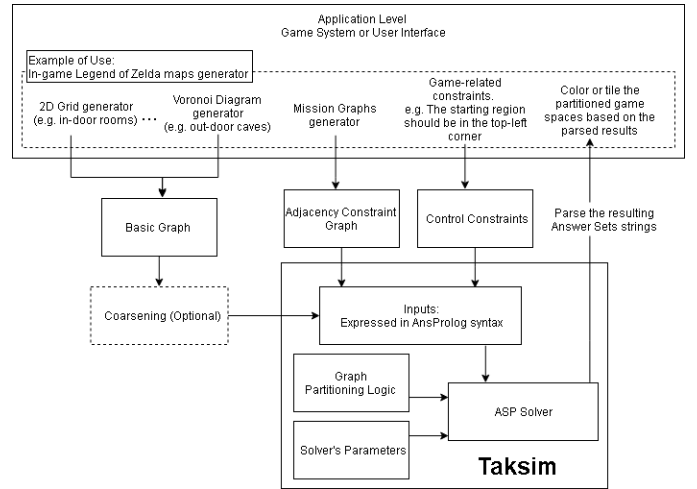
Application Level
Game System or User Interface

Example of Use:
In-game Legend of Zelda maps generator

2D Grid generator (e.g. in-door rooms)

...

Voronoi Diagram generator (e.g. out-door caves)

Mission Graphs generator

Game-related constraints. e.g. The starting region should be in the top-left corner

Color or tile the partitioned game spaces based on the parsed results

Basic Graph

Adjacency Constraint Graph

Control Constraints

Parse the resulting Answer Sets strings

Coarsening (Optional)

Inputs:
Expressed in AnsProlog syntax

Graph Partitioning Logic

ASP Solver

Solver's Parameters

Taksim